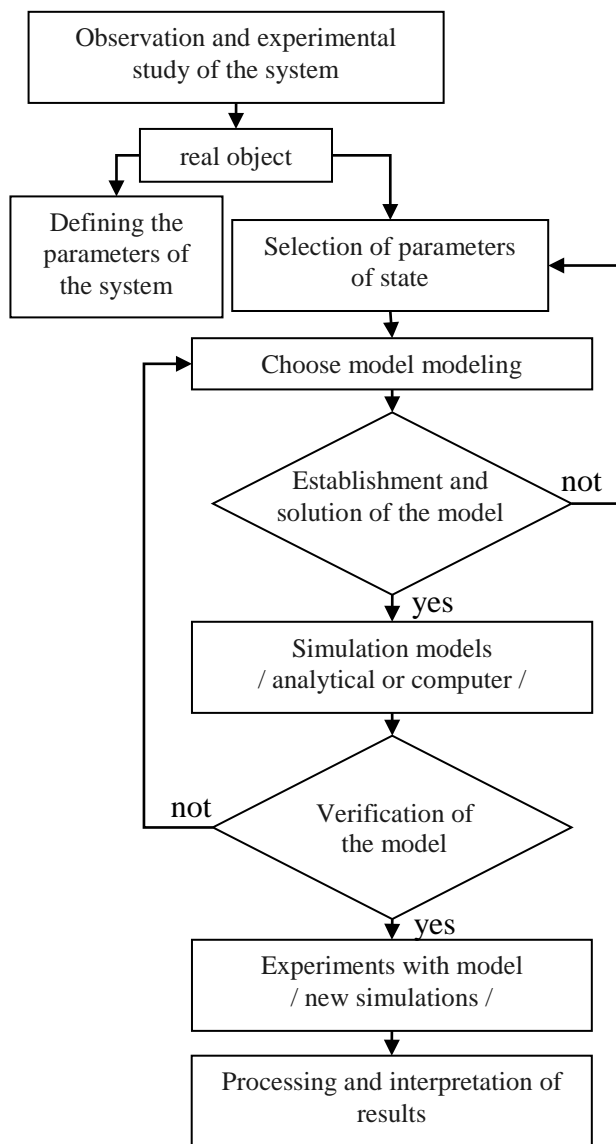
Observation and experimental study of the system

real object

Defining the parameters of the system

Selection of parameters of state

Choose model modeling

Establishment and solution of the model

not

yes

Simulation models / analytical or computer /

not

Verification of the model

yes

Experiments with model / new simulations /

Processing and interpretation of results